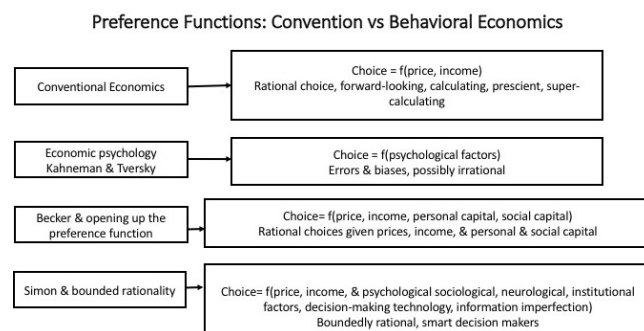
Preference Functions: Convention vs Behavioral Economics

Conventional Economics

Choice = f(price, income)
Rational choice, forward-looking, calculating, prescient, supercalculating

Economic psychology
Kahneman & Tversky

Choice = f(psychological factors)
Errors & biases, possibly irrational

Becker & opening up the preference function

Choice= f(price, income, personal capital, social capital)
Rational choices given prices, income, & personal & social capital

Simon & bounded rationality

Choice= f(price, income, & psychological sociological, neurological, institutional factors, decision-making technology, information imperfection)
Boundedly rational, smart decision makers